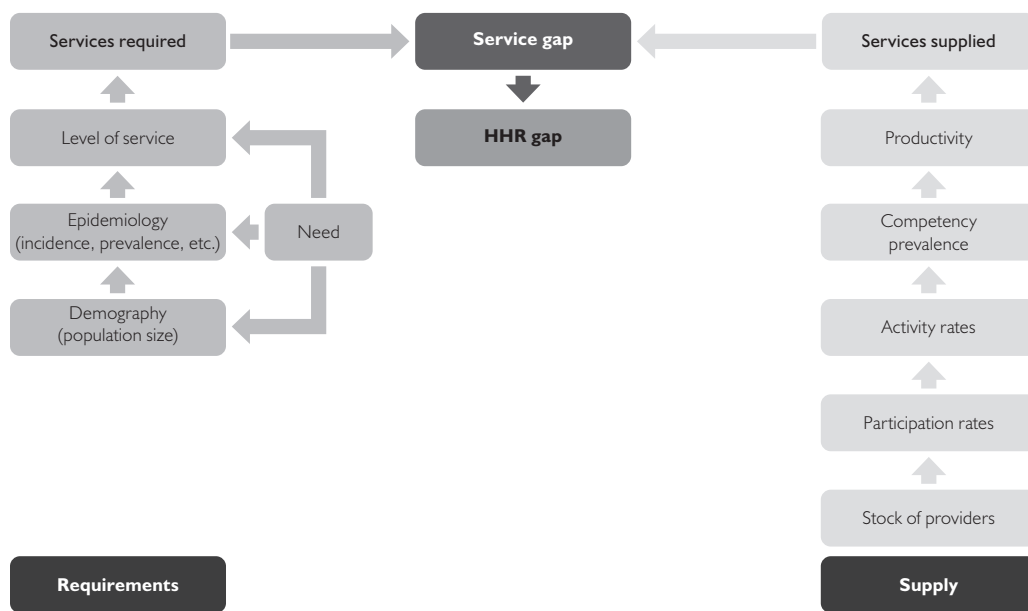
Services required

Service gap

Services supplied

HHR gap

Level of service

Productivity

Epidemiology (incidence, prevalence, etc.)

Need

Competency prevalence

Demography (population size)

Activity rates

Participation rates

Stock of providers

Requirements

Supply